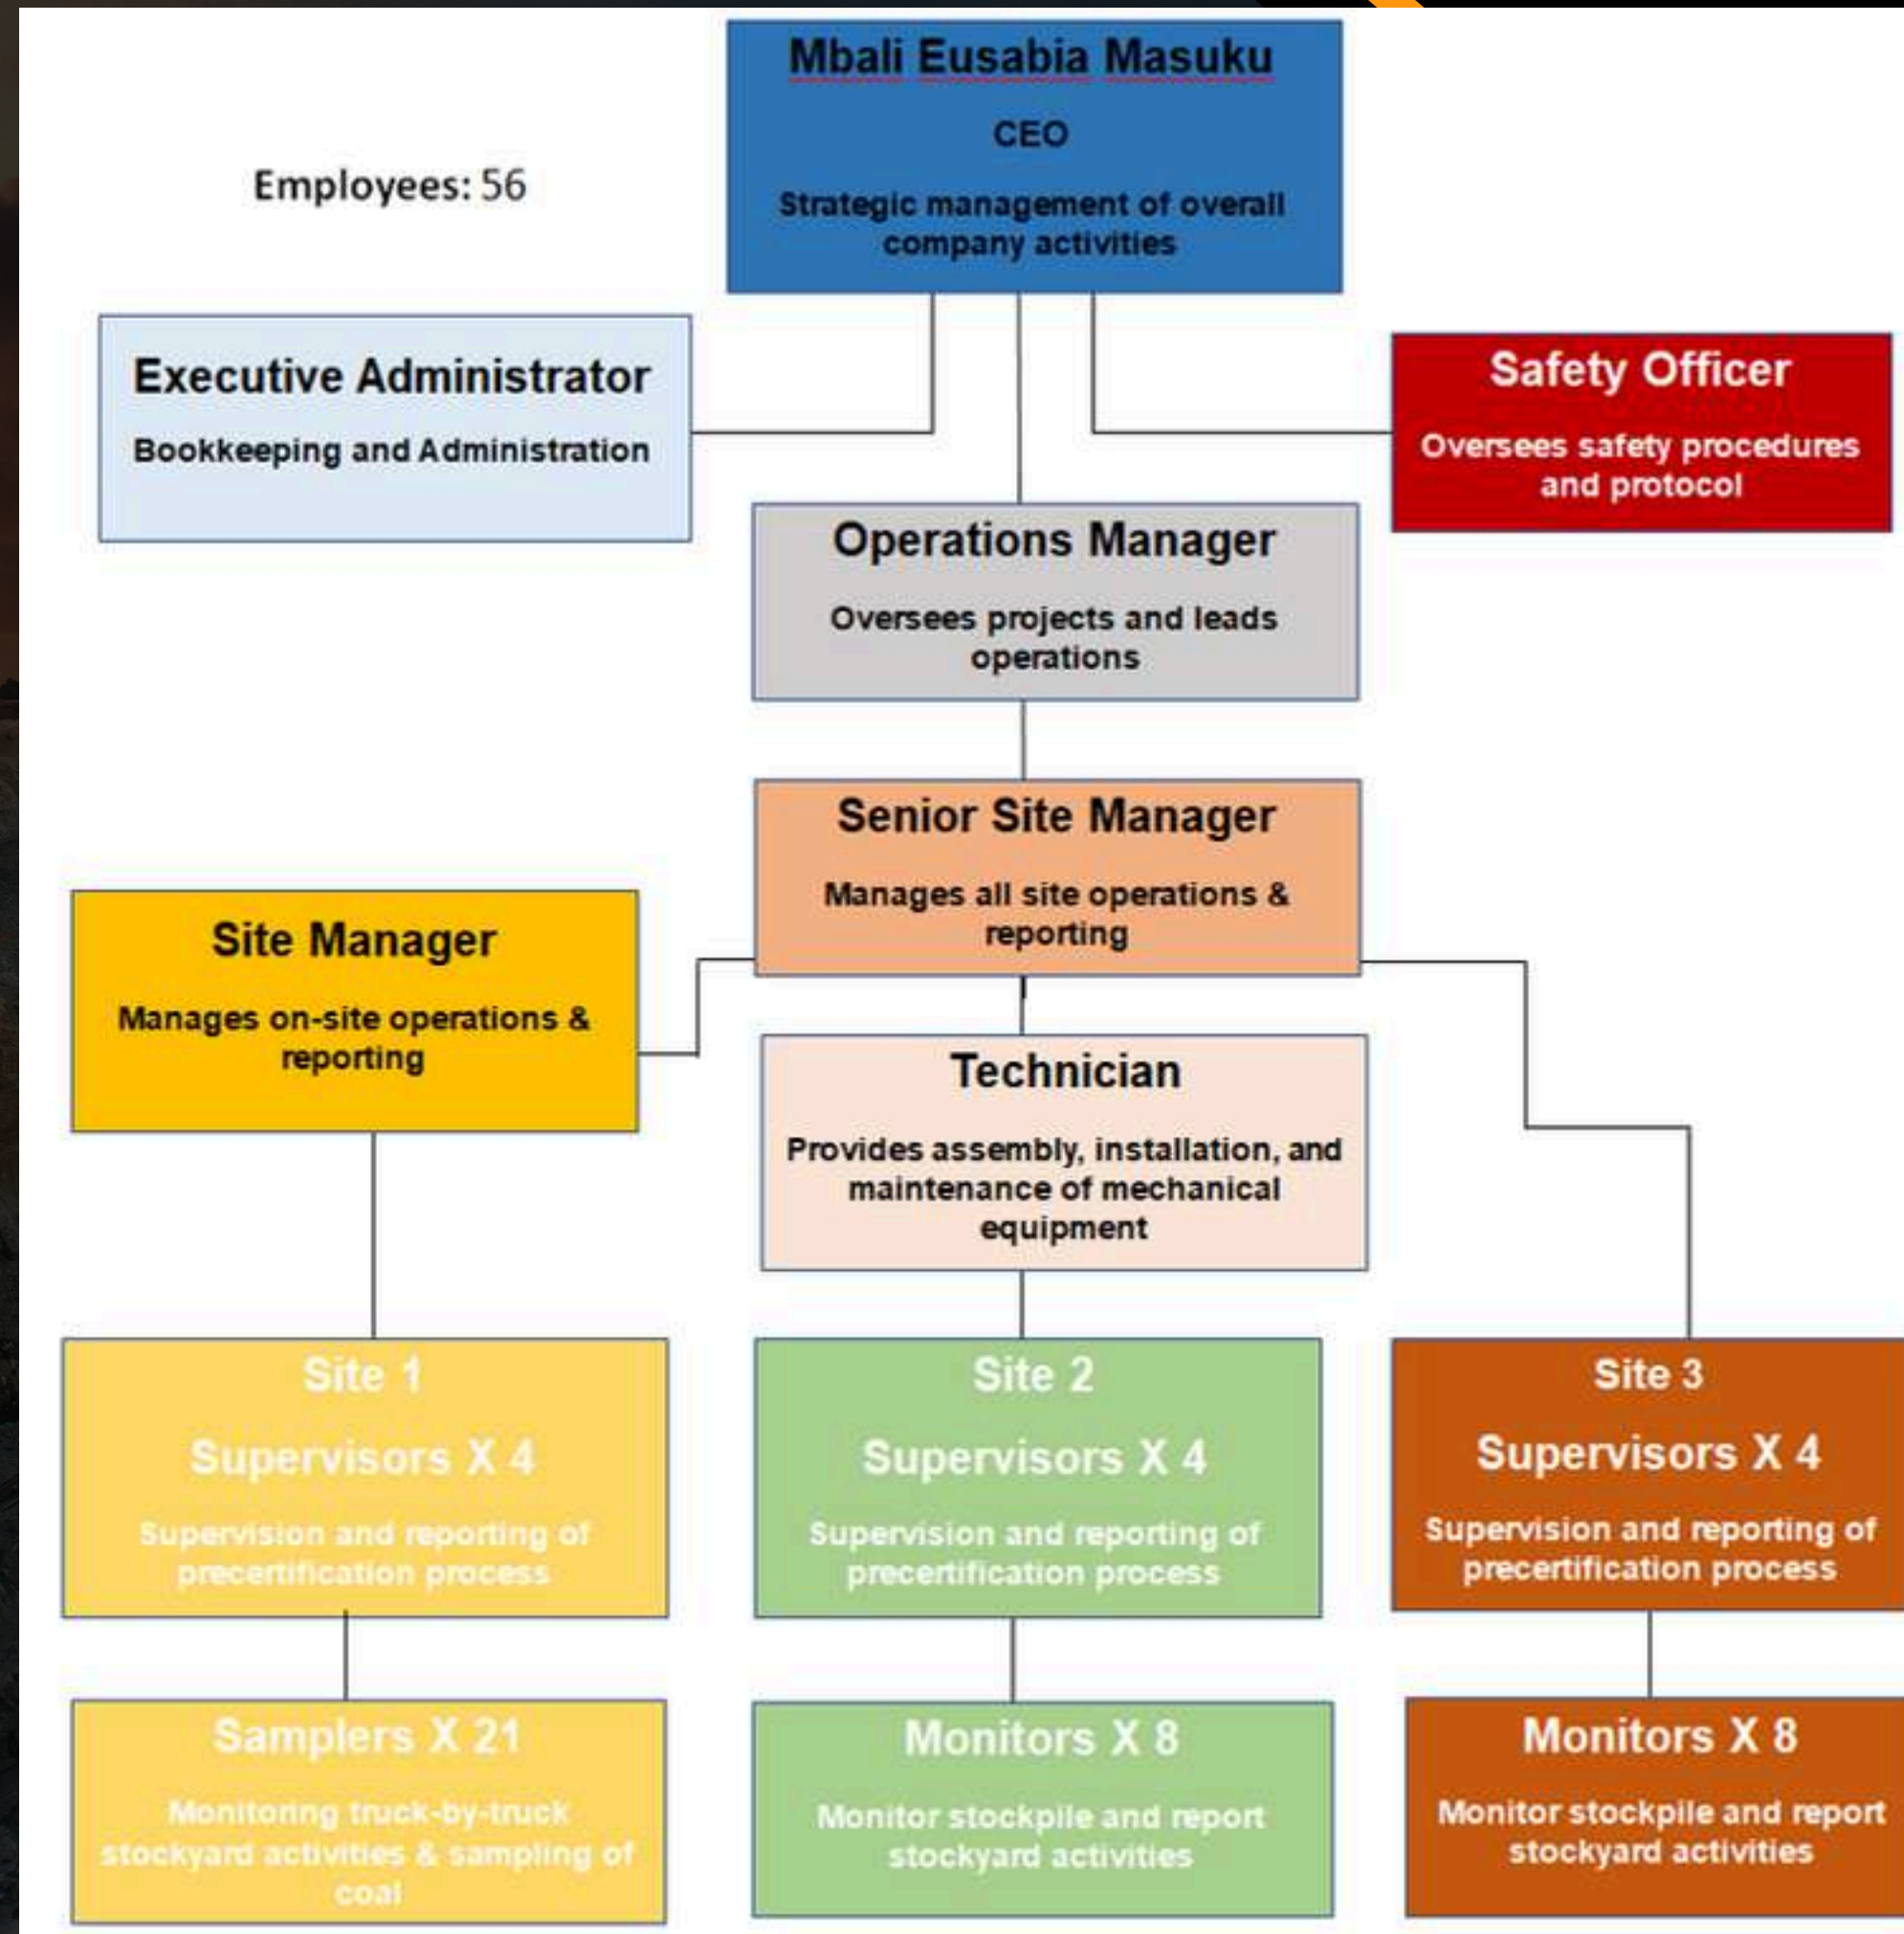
Mbali Eusabia Masuku

CEO

Strategic management of overall company activities

Employees: 56

Executive Administrator

Bookkeeping and Administration

Safety Officer

Oversees safety procedures and protocol

Operations Manager

Oversees projects and leads operations

Senior Site Manager

Manages all site operations & reporting

Site Manager

Manages on-site operations & reporting

Technician

Provides assembly, installation, and maintenance of mechanical equipment

Site 1

Supervisors X 4

Supervision and reporting of precertification process

Site 2

Supervisors X 4

Supervision and reporting of precertification process

Site 3

Supervisors X 4

Supervision and reporting of precertification process

Samplers X 21

Monitoring truck-by-truck stockyard activities & sampling of coal

Monitors X 8

Monitor stockpile and report stockyard activities

Monitors X 8

Monitor stockpile and report stockyard activities